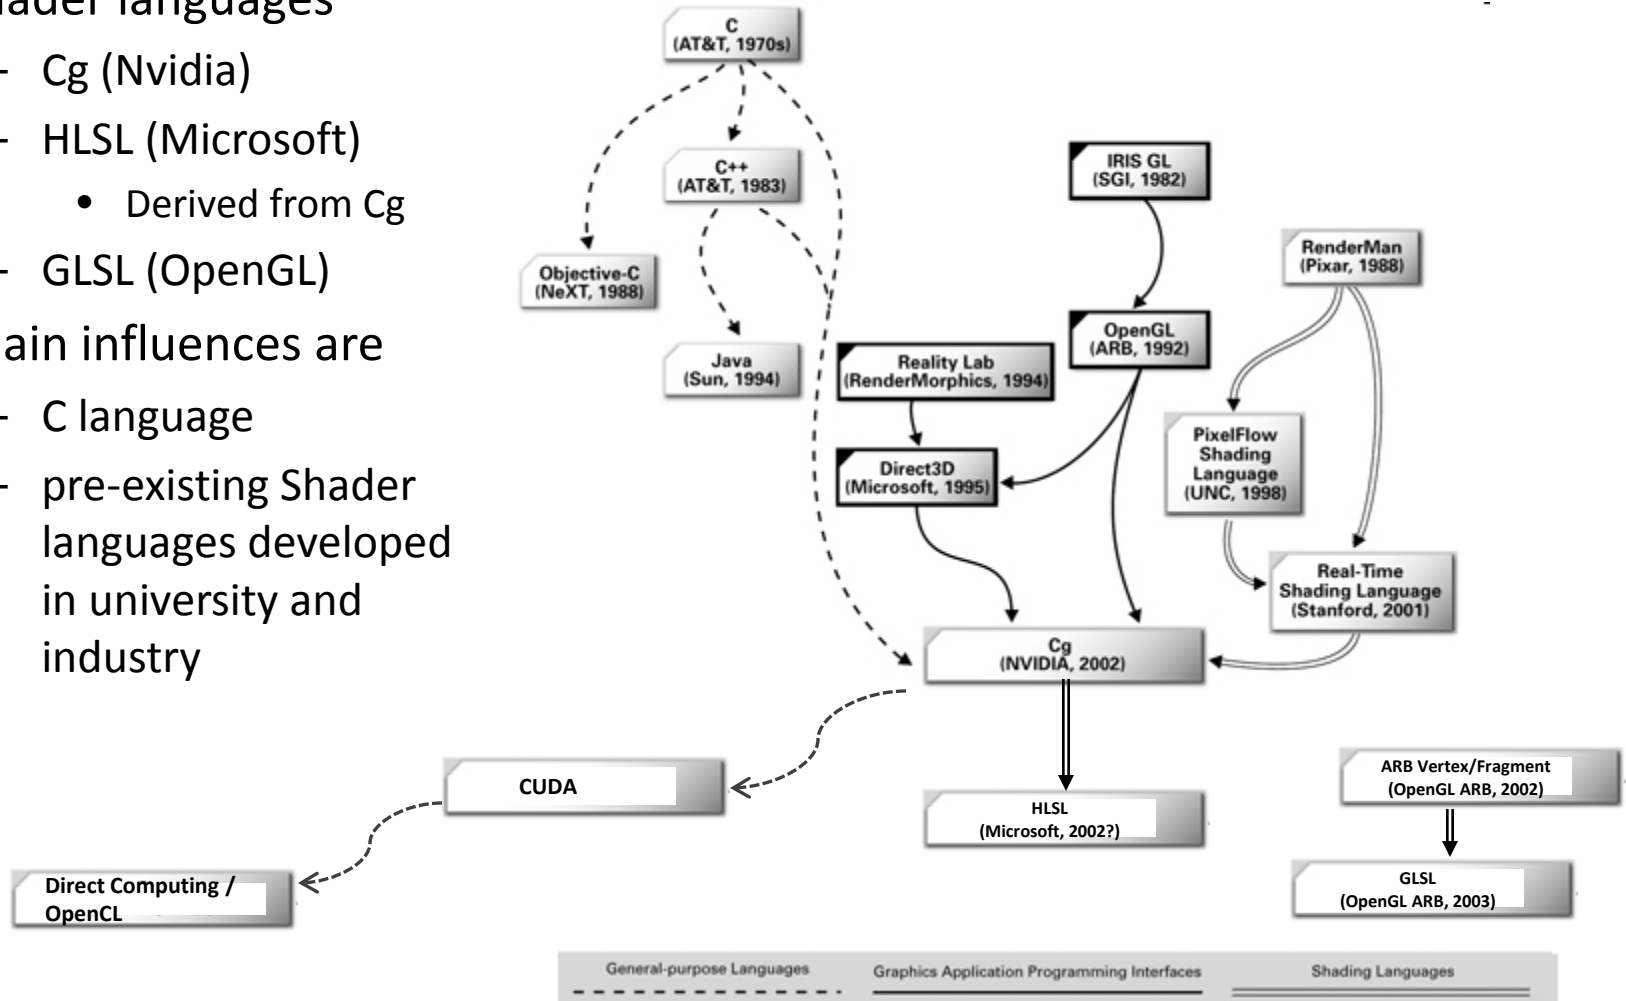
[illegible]ader languages

- Cg (Nvidia)
- HLSL (Microsoft)
  - Derived from Cg
- GLSL (OpenGL)

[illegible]ain influences are

- C language
- pre-existing Shader languages developed in university and industry

C (AT&T, 1970s)

C++ (AT&T, 1983)

IRIS GL (SGI, 1982)

RenderMan (Pixar, 1988)

Objective-C (NeXT, 1988)

OpenGL (ARB, 1992)

Java (Sun, 1994)

Reality Lab (RenderMorphics, 1994)

PixelFlow Shading Language (UNC, 1998)

Direct3D (Microsoft, 1995)

Real-Time Shading Language (Stanford, 2001)

Cg (NVIDIA, 2002)

CUDA

ARB Vertex/Fragment (OpenGL ARB, 2002)

HLSL (Microsoft, 2002?)

GLSL (OpenGL ARB, 2003)

Direct Computing / OpenCL

General-purpose Languages

Graphics Application Programming Interfaces

Shading Languages